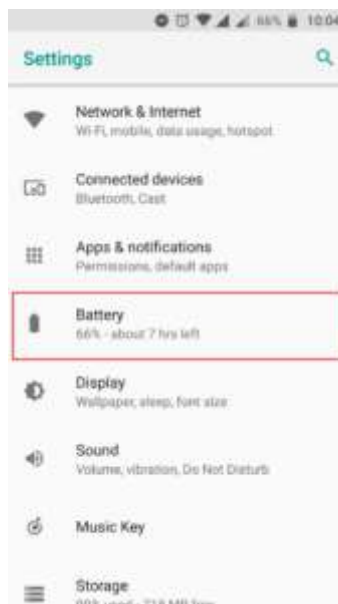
66% 10:04

Settings

Network & Internet
Wi-Fi, mobile, data usage, hotspot

Connected devices
Bluetooth, Cast

Apps & notifications
Permissions, default apps

Battery
66% - about 7 hrs left

Display
Wallpaper, sleep, font size

Sound
Volume, vibration, Do Not Disturb

Music Key

Storage
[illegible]